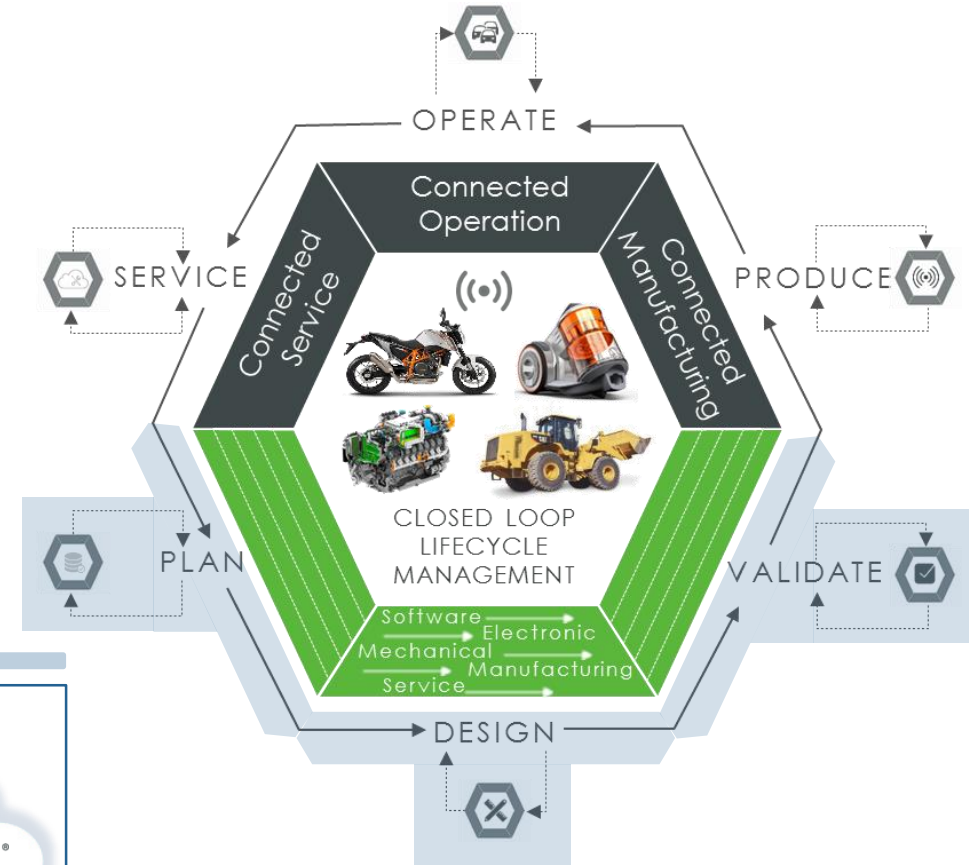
OPERATE

Connected Operation

Connected Service

Connected Manufacturing

SERVICE

PRODUCE

CLOSED LOOP LIFECYCLE MANAGEMENT

PLAN

VALIDATE

Software
Electronic
Mechanical
Manufacturing
Service

DESIGN